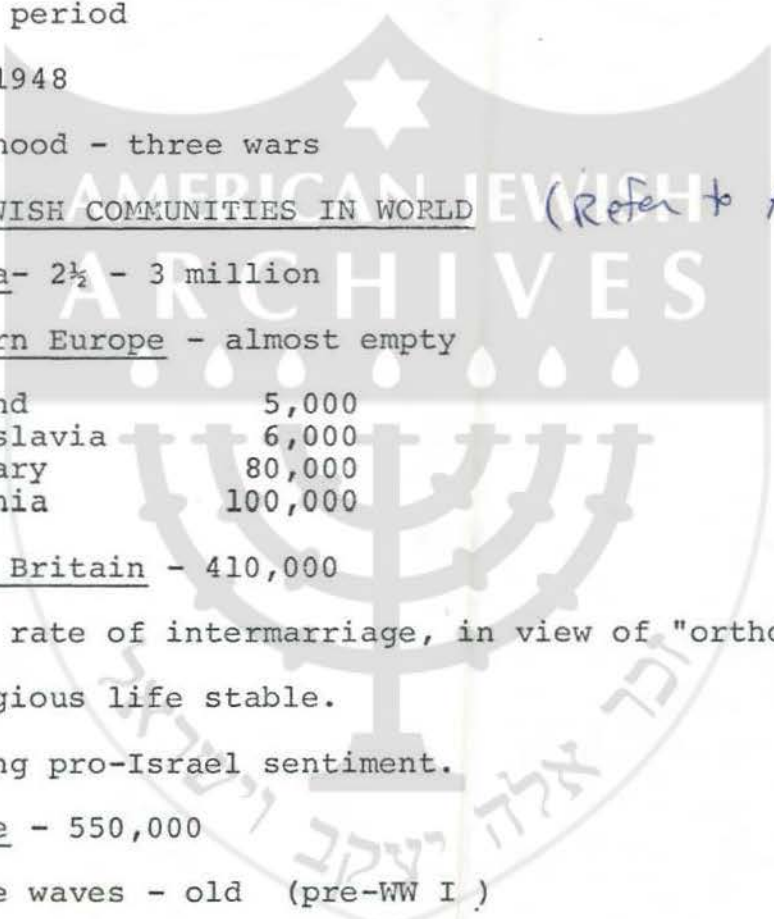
period

1948

hood - three wars

WISH COMMUNITIES IN WORLD (Refer to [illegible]

a- 2½ - 3 million

rn Europe - almost empty

| nd | 5,000 |
|---|---|
| slavia | 6,000 |
| ary | 80,000 |
| nia | 100,000 |

Britain - 410,000

rate of intermarriage, in view of "ortho

gious life stable.

ng pro-Israel sentiment.

e - 550,000

e waves - old (pre-WW I )

AMERICAN JEWISH ARCHIVES

זכר אלהי יעקב וישראל